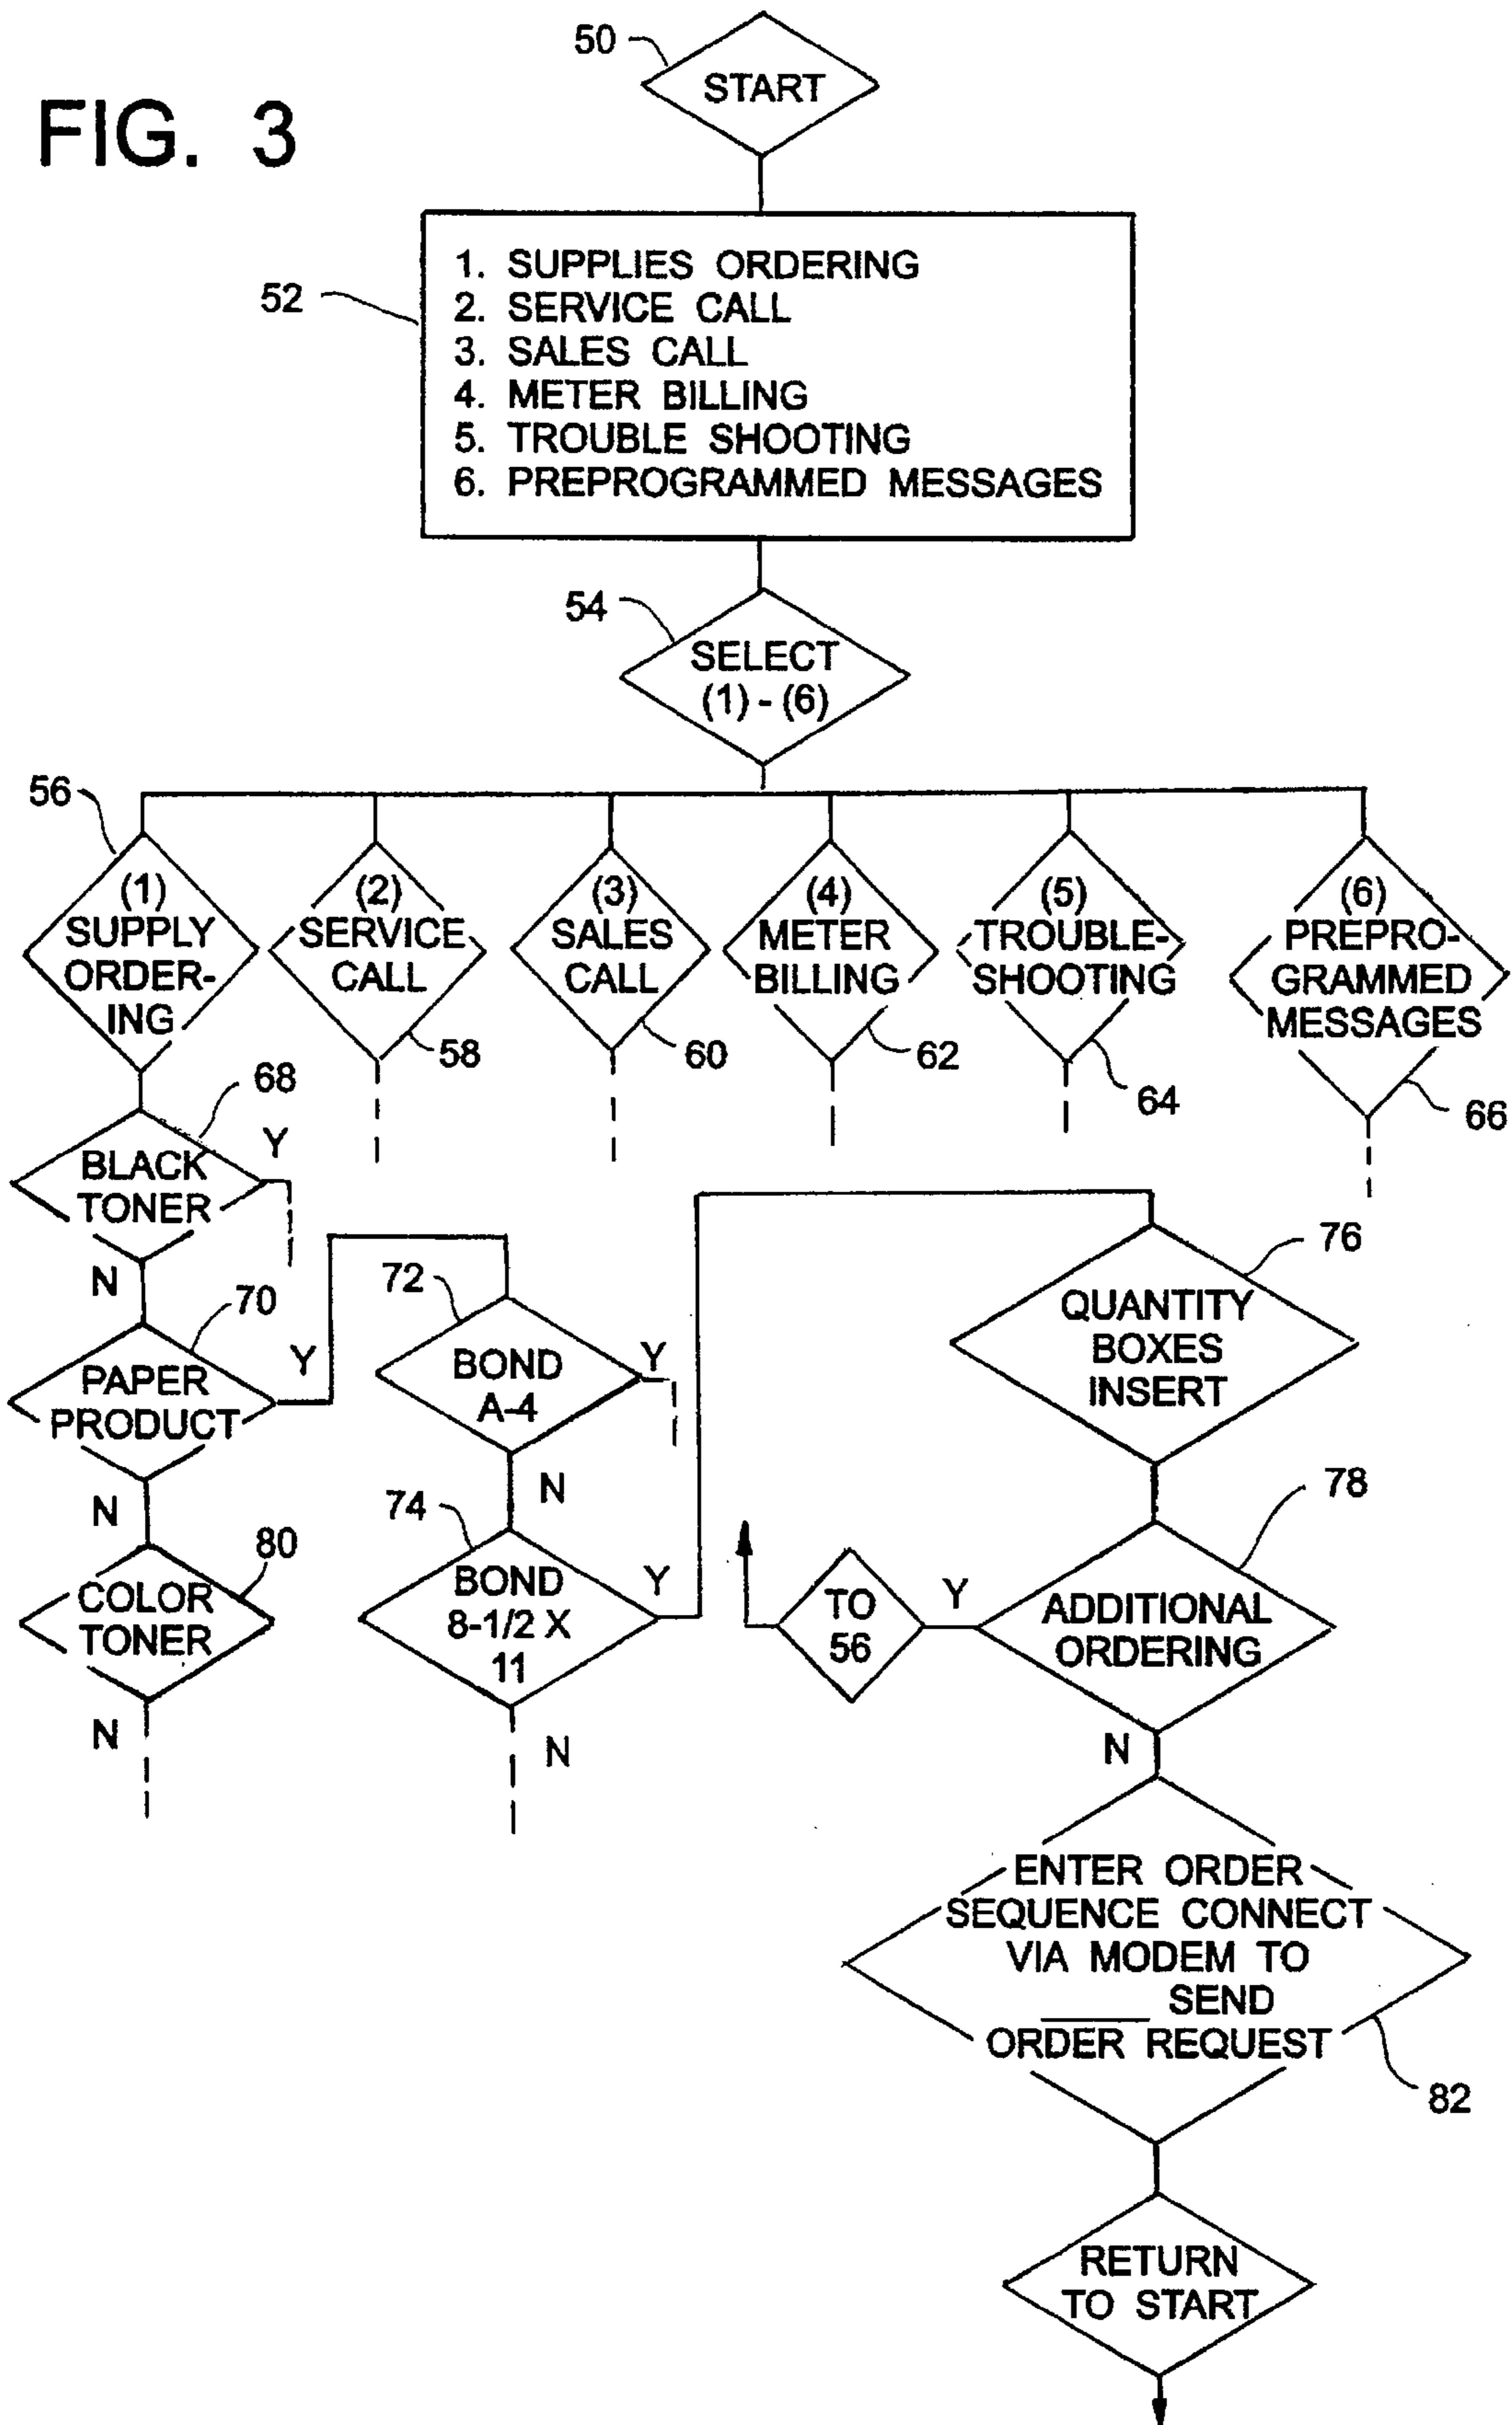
FIG. 3

50
START

52
1. SUPPLIES ORDERING
2. SERVICE CALL
3. SALES CALL
4. METER BILLING
5. TROUBLE SHOOTING
6. PREPROGRAMMED MESSAGES

54
SELECT (1) - (6)

56
(1) SUPPLY ORDERING

(2) SERVICE CALL
58

(3) SALES CALL
60

(4) METER BILLING
62

(5) TROUBLE-SHOOTING
64

(6) PREPROGRAMMED MESSAGES
66

68
BLACK TONER
Y
N

70
PAPER PRODUCT
Y
N

72
BOND A-4
Y
N

74
BOND 8-1/2 X 11
Y
N

80
COLOR TONER
N

76
QUANTITY BOXES INSERT

78
ADDITIONAL ORDERING
Y
TO 56
N

ENTER ORDER SEQUENCE CONNECT VIA MODEM TO _____ SEND ORDER REQUEST
82

RETURN TO START